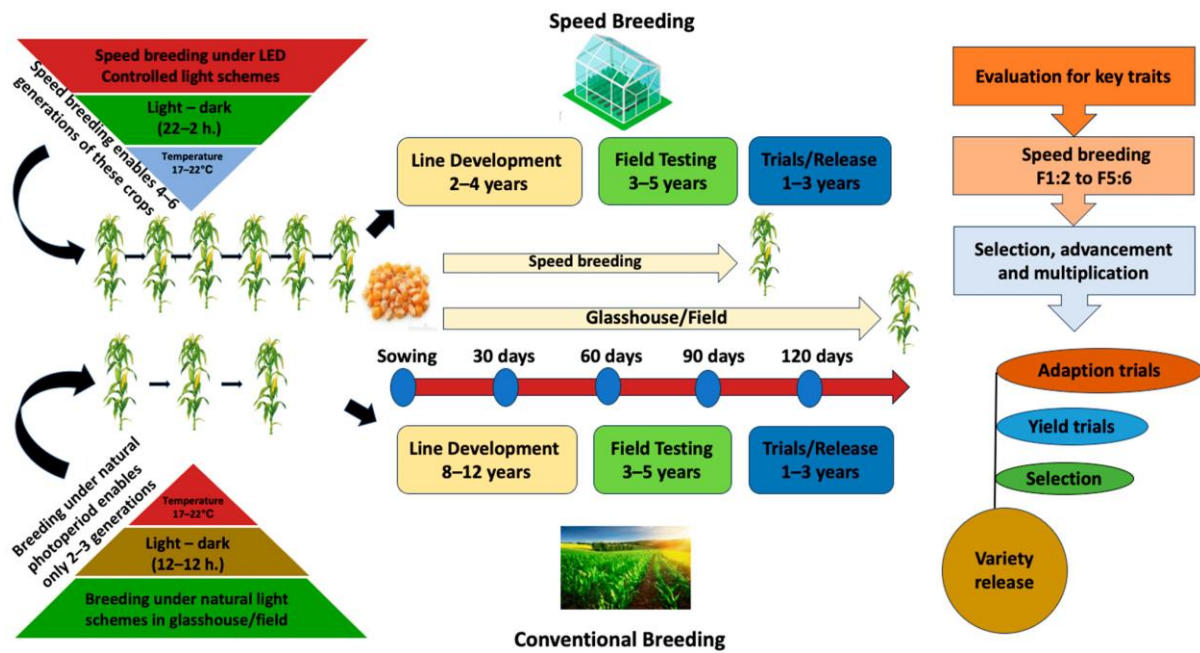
Speed Breeding

Speed breeding under LED Controlled light schemes

Light – dark (22–2 h.)

Temperature 17–22°C

Speed breeding enables 4–6 generations of these crops

Line Development 2–4 years

Field Testing 3–5 years

Trials/Release 1–3 years

Speed breeding

Glasshouse/Field

Sowing

30 days

60 days

90 days

120 days

Line Development 8–12 years

Field Testing 3–5 years

Trials/Release 1–3 years

Breeding under natural photoperiod enables only 2–3 generations

Temperature 17–22°C

Light – dark (12–12 h.)

Breeding under natural light schemes in glasshouse/field

Conventional Breeding

Evaluation for key traits

Speed breeding F1:2 to F5:6

Selection, advancement and multiplication

Adaption trials

Yield trials

Selection

Variety release